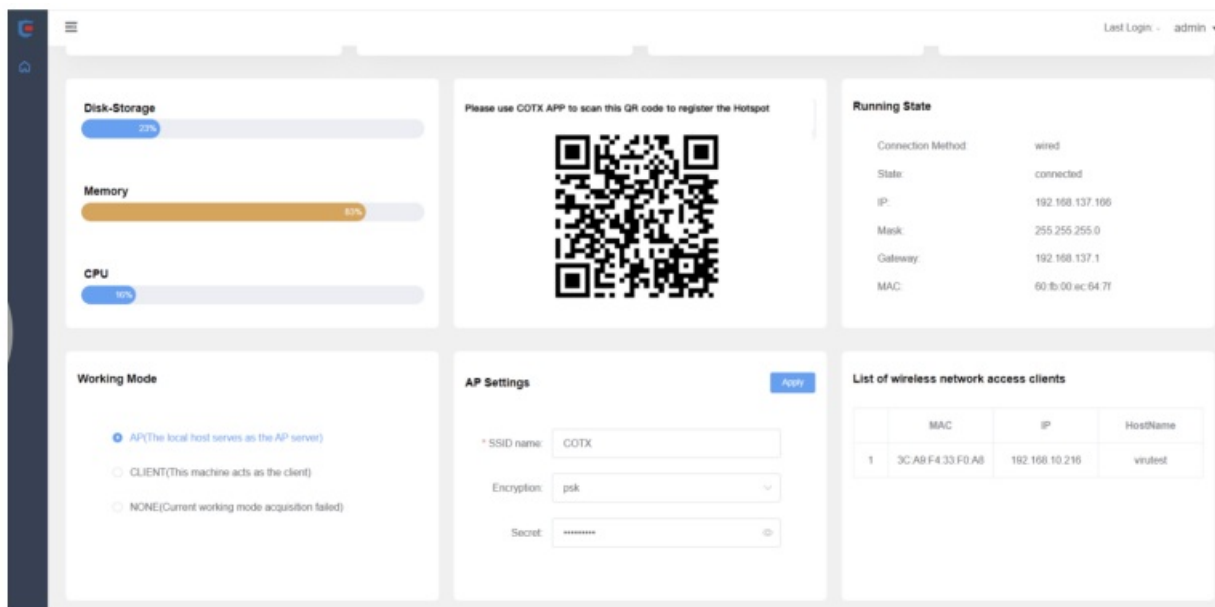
Last Login: admin

Disk-Storage

23%

Memory

83%

CPU

10%

Please use COTX APP to scan this QR code to register the Hotspot

Running State

Connection Method: wired

State: connected

IP: 192.168.137.166

Mask: 255.255.255.0

Gateway: 192.168.137.1

MAC: 60:fb:00:ec:64:7f

Working Mode

AP(The local host serves as the AP server)

CLIENT(This machine acts as the client)

NONE(Current working mode acquisition failed)

AP Settings

Apply

* SSID name: COTX

Encryption: psk

Secret: ••••••••••

List of wireless network access clients

| | MAC | IP | HostName |
|---|---|---|---|
| 1 | 3C:A9:F4:33:F0:A8 | 192.168.10.216 | virutest |